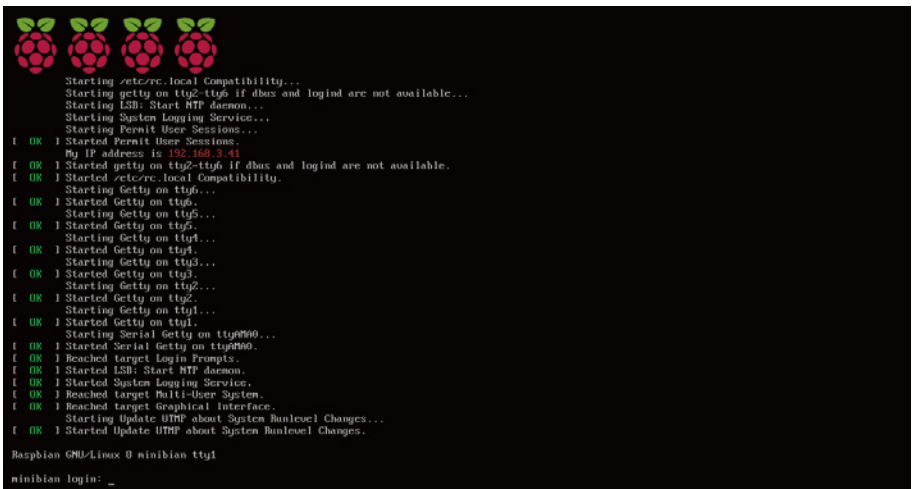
Starting /etc/rc.local Compatibility...
Starting getty on tty2-tty6 if dbus and logind are not available...
Starting LSB: Start NTP daemon...
Starting System Logging Service...
Starting Permit User Sessions...
[  OK  ] Started Permit User Sessions.
My IP address is 192.168.3.41
[  OK  ] Started getty on tty2-tty6 if dbus and logind are not available.
[  OK  ] Started /etc/rc.local Compatibility.
Starting Getty on tty6...
[  OK  ] Started Getty on tty6.
Starting Getty on tty5...
[  OK  ] Started Getty on tty5.
Starting Getty on tty4...
[  OK  ] Started Getty on tty4.
Starting Getty on tty3...
[  OK  ] Started Getty on tty3.
Starting Getty on tty2...
[  OK  ] Started Getty on tty2.
Starting Getty on tty1...
[  OK  ] Started Getty on tty1.
Starting Serial Getty on ttyAMA0...
[  OK  ] Started Serial Getty on ttyAMA0.
[  OK  ] Reached target Login Prompts.
[  OK  ] Started LSB: Start NTP daemon.
[  OK  ] Started System Logging Service.
[  OK  ] Reached target Multi-User System.
[  OK  ] Reached target Graphical Interface.
Starting Update UTMP about System Runlevel Changes...
[  OK  ] Started Update UTMP about System Runlevel Changes.

Raspbian GNU/Linux 8 minibian tty1

minibian login: _